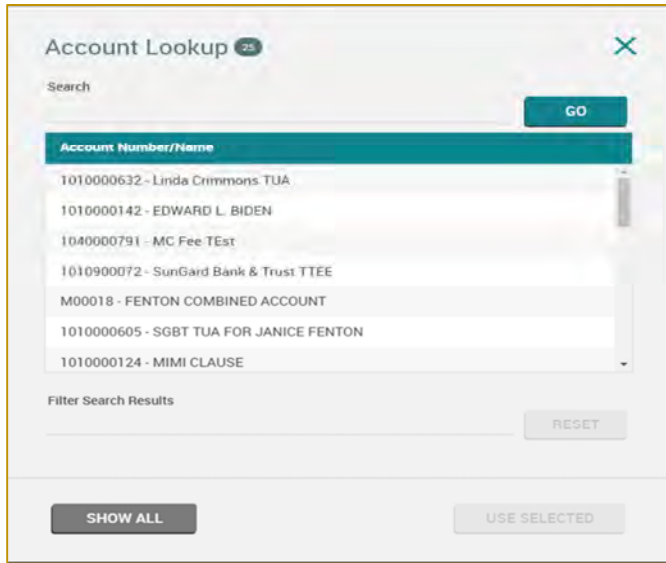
Account Lookup 25

Search

GO

| Account Number/Name |
|---|
| 1010000632 - Linda Crimmons TUA |
| 1010000142 - EDWARD L. BIDEN |
| 1040000791 - MC Fee TEst |
| 1010900072 - SunGard Bank & Trust TTEE |
| M00018 - FENTON COMBINED ACCOUNT |
| 1010000605 - SGBT TUA FOR JANICE FENTON |
| 1010000124 - MIMI CLAUSE |

Filter Search Results

RESET

SHOW ALL

USE SELECTED